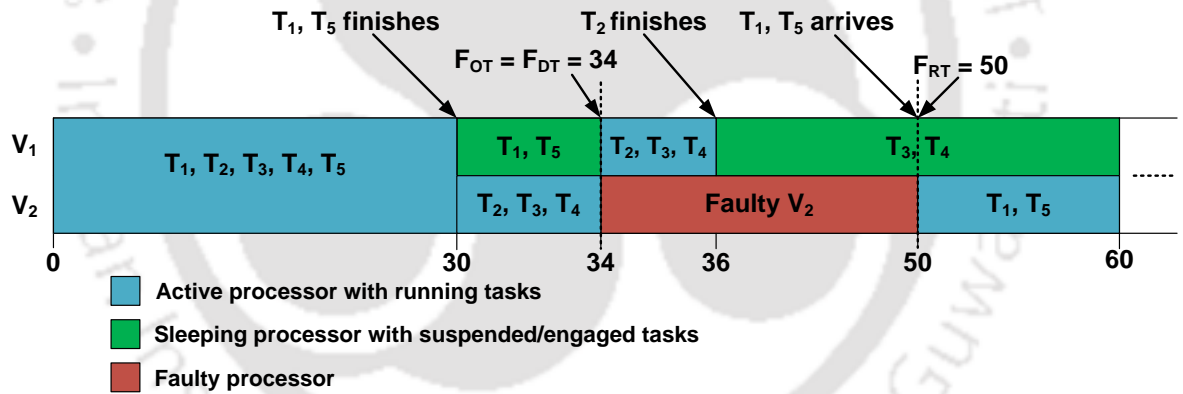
$T_1$, $T_5$ finishes

$F_{OT} = F_{DT} = 34$

$T_2$ finishes

$T_1$, $T_5$ arrives

$F_{RT} = 50$

$V_1$

$V_2$

$T_1$, $T_2$, $T_3$, $T_4$, $T_5$

$T_1$, $T_5$

$T_2$, $T_3$, $T_4$

$T_3$, $T_4$

$T_2$, $T_3$, $T_4$

Faulty $V_2$

$T_1$, $T_5$

......

0 30 34 36 50 60

Active processor with running tasks

Sleeping processor with suspended/engaged tasks

Faulty processor